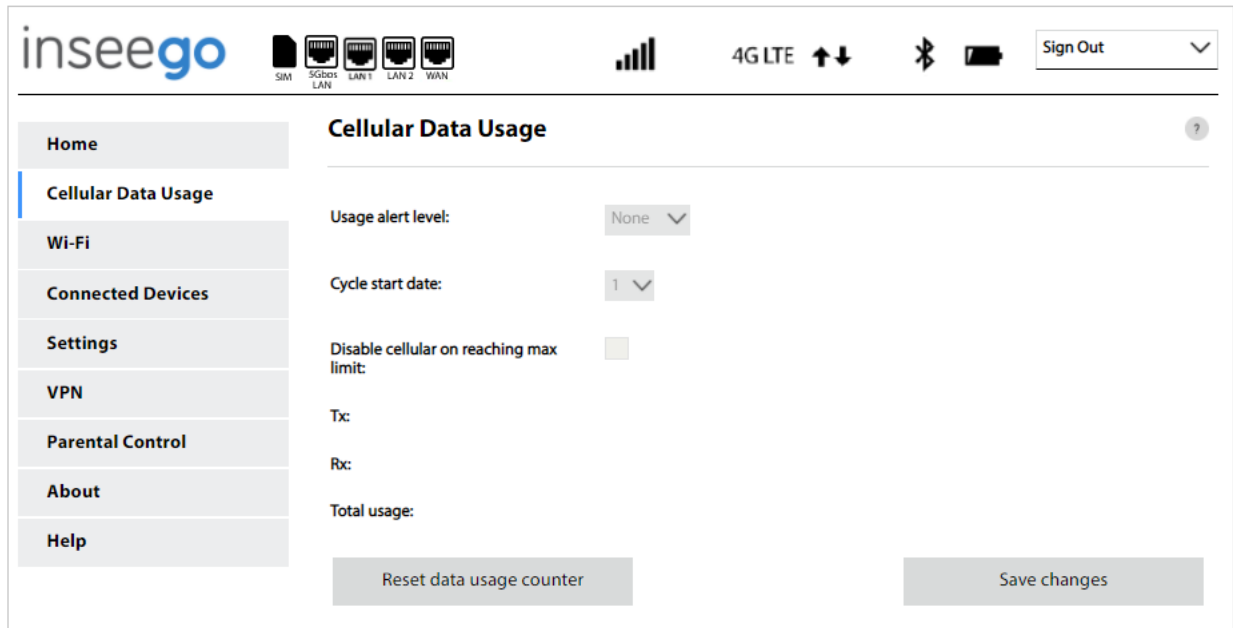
inseego

SIM 5Gbps LAN LAN 1 LAN 2 WAN

4G LTE

Sign Out

Home
Cellular Data Usage
Wi-Fi
Connected Devices
Settings
VPN
Parental Control
About
Help

Cellular Data Usage

?

Usage alert level: None

Cycle start date: 1

Disable cellular on reaching max limit:

Tx:

Rx:

Total usage:

Reset data usage counter

Save changes